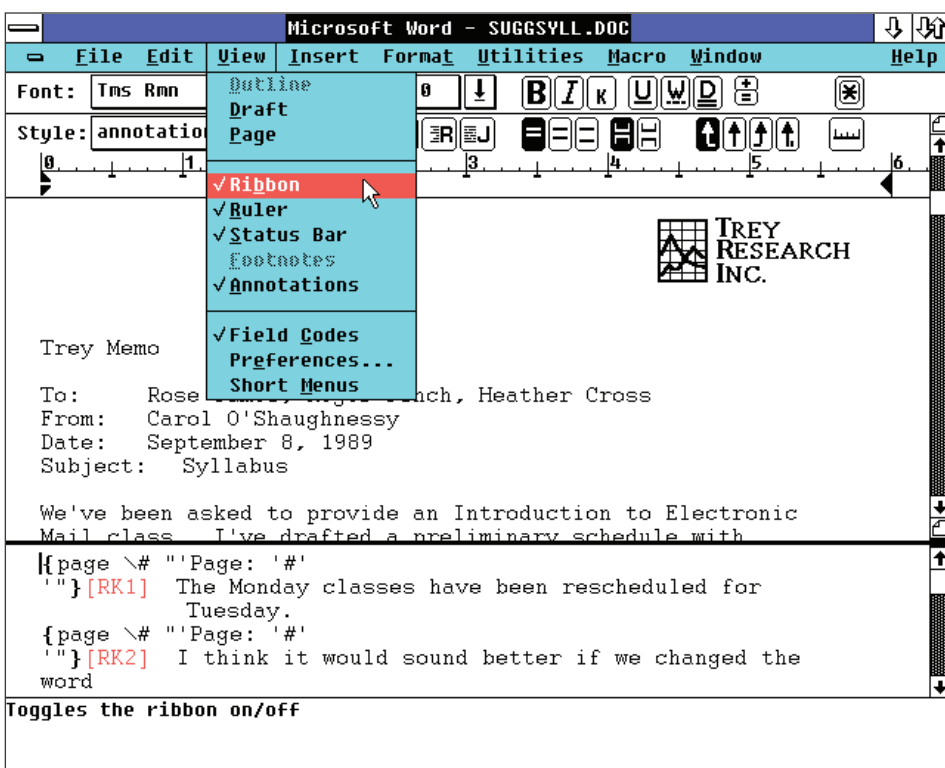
Microsoft Word - SUGGSYLL.DOC

File Edit View Insert Format Utilities Macro Window Help

Font: Tms Rmn

Style: annotatio

Outline
Draft
Page
✓Ribbon
✓Ruler
✓Status Bar
Footnotes
✓Annotations
✓Field Codes
Preferences...
Short Menus

0 1 3 4 5 6

TREY RESEARCH INC.

Trey Memo

To: Rose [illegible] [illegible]nch, Heather Cross
From: Carol O'Shaughnessy
Date: September 8, 1989
Subject: Syllabus

We've been asked to provide an Introduction to Electronic Mail class. I've drafted a preliminary schedule with

{page \# "'Page: '#'
'"}[RK1] The Monday classes have been rescheduled for Tuesday.
{page \# "'Page: '#'
'"}[RK2] I think it would sound better if we changed the word

Toggles the ribbon on/off